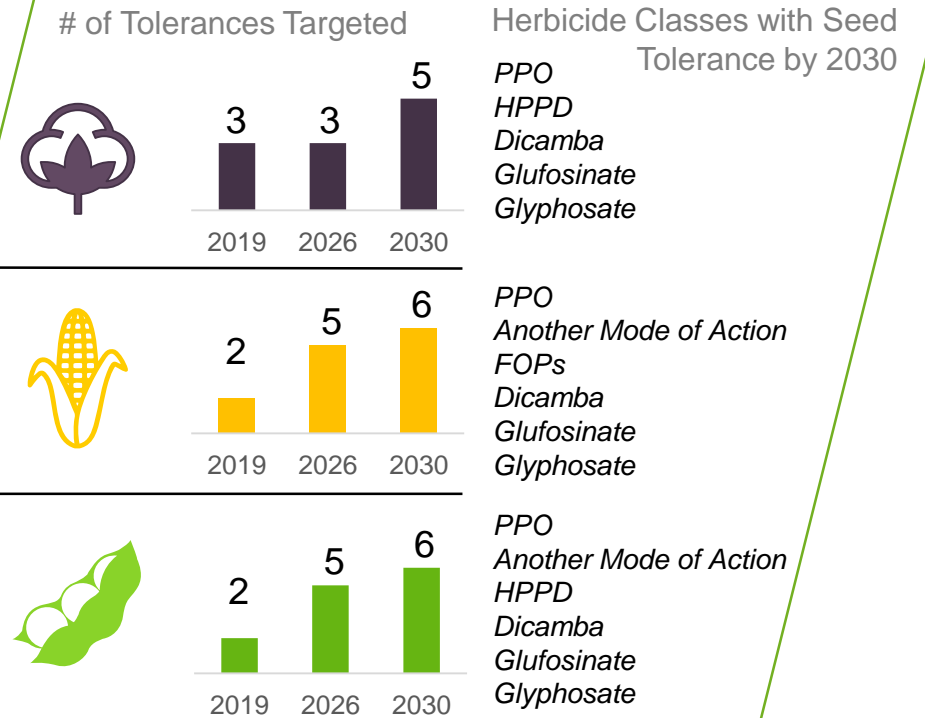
# of Tolerances Targeted

Herbicide Classes with Seed Tolerance by 2030

3 3 5

2019 2026 2030

PPO
HPPD
Dicamba
Glufosinate
Glyphosate

2 5 6

2019 2026 2030

PPO
Another Mode of Action
FOPs
Dicamba
Glufosinate
Glyphosate

2 5 6

2019 2026 2030

PPO
Another Mode of Action
HPPD
Dicamba
Glufosinate
Glyphosate